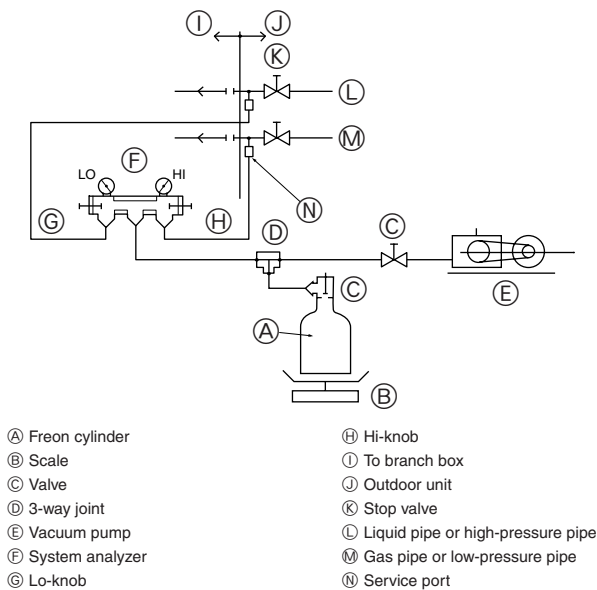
Ⓘ Ⓙ
Ⓚ
Ⓛ
Ⓜ
Ⓕ
LO HI
Ⓝ
Ⓖ Ⓗ
Ⓓ Ⓒ
Ⓒ
Ⓔ
Ⓐ
Ⓑ

Ⓐ Freon cylinder
Ⓑ Scale
Ⓒ Valve
Ⓓ 3-way joint
Ⓔ Vacuum pump
Ⓕ System analyzer
Ⓖ Lo-knob

Ⓗ Hi-knob
Ⓘ To branch box
Ⓙ Outdoor unit
Ⓚ Stop valve
Ⓛ Liquid pipe or high-pressure pipe
Ⓜ Gas pipe or low-pressure pipe
Ⓝ Service port